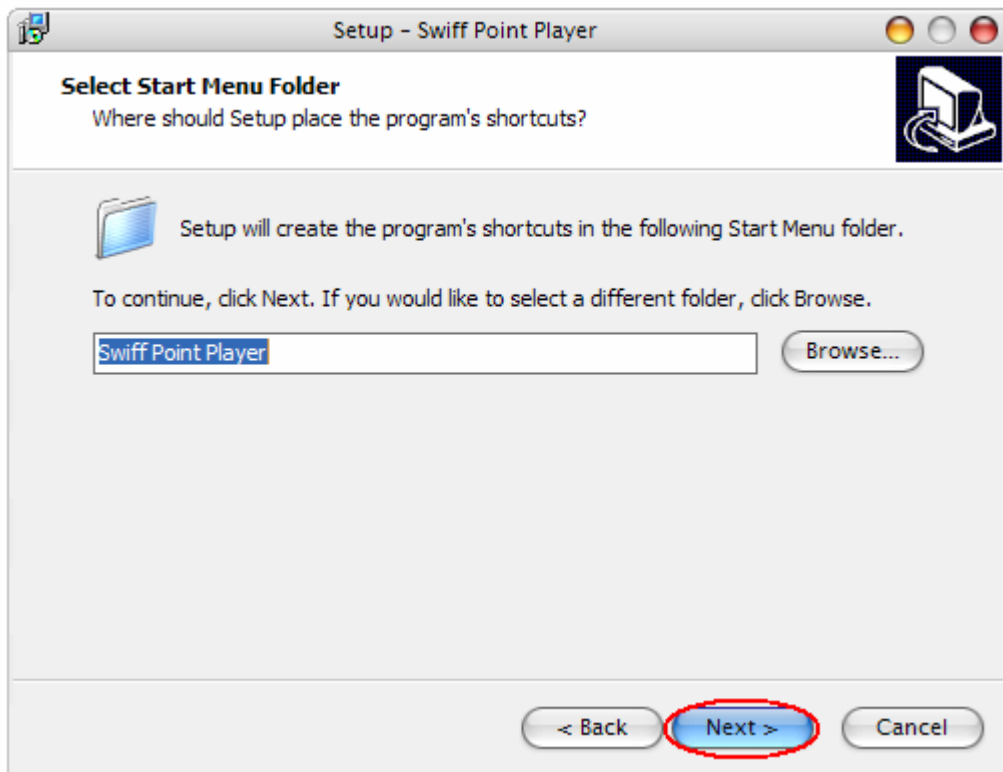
Setup - Swiff Point Player

Select Start Menu Folder
Where should Setup place the program's shortcuts?

Setup will create the program's shortcuts in the following Start Menu folder.

To continue, click Next. If you would like to select a different folder, click Browse.

Swiff Point Player

Browse...

< Back

Next >

Cancel